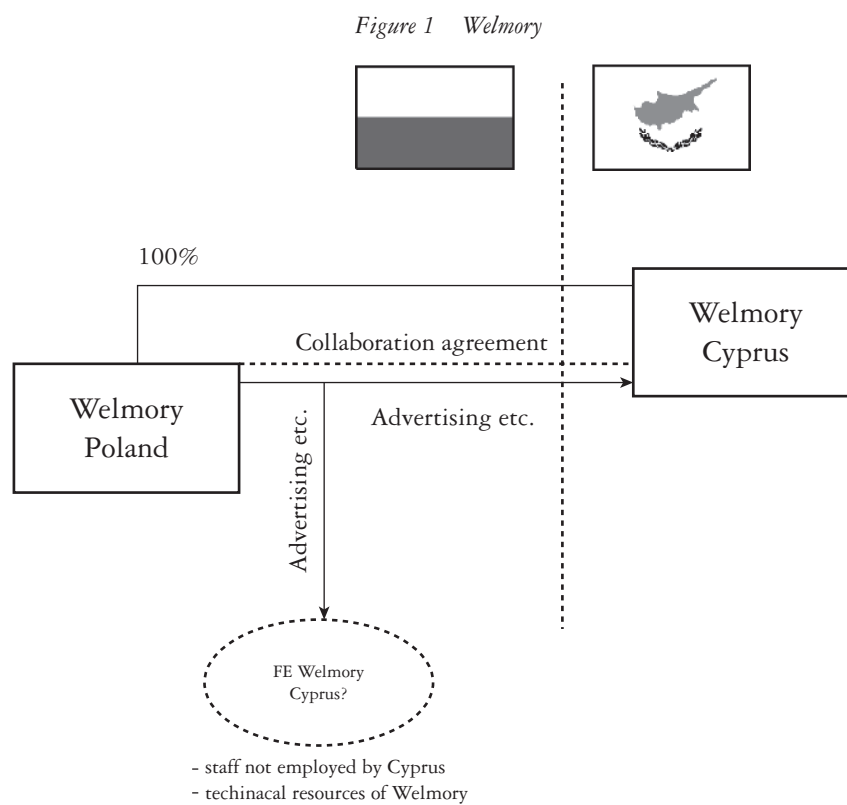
Figure 1 Welmory

100%

Welmory Cyprus

Collaboration agreement

Welmory Poland

Advertising etc.

Advertising etc.

FE Welmory Cyprus?

- staff not employed by Cyprus
- techinacal resources of Welmory